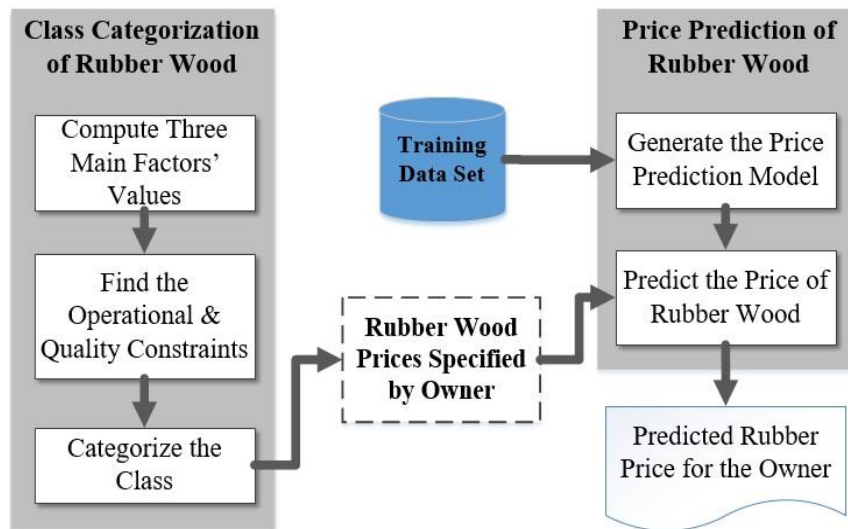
Class Categorization of Rubber Wood

Compute Three Main Factors' Values

Find the Operational & Quality Constraints

Categorize the Class

Training Data Set

Rubber Wood Prices Specified by Owner

Price Prediction of Rubber Wood

Generate the Price Prediction Model

Predict the Price of Rubber Wood

Predicted Rubber Price for the Owner